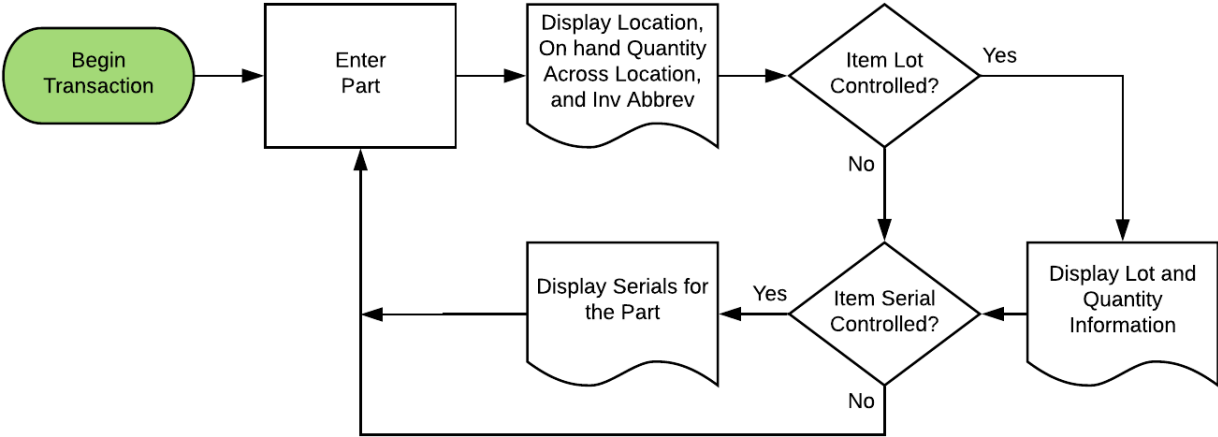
Begin Transaction

Enter Part

Display Location, On hand Quantity Across Location, and Inv Abbrev

Item Lot Controlled?

Yes

No

Display Lot and Quantity Information

Item Serial Controlled?

Yes

No

Display Serials for the Part